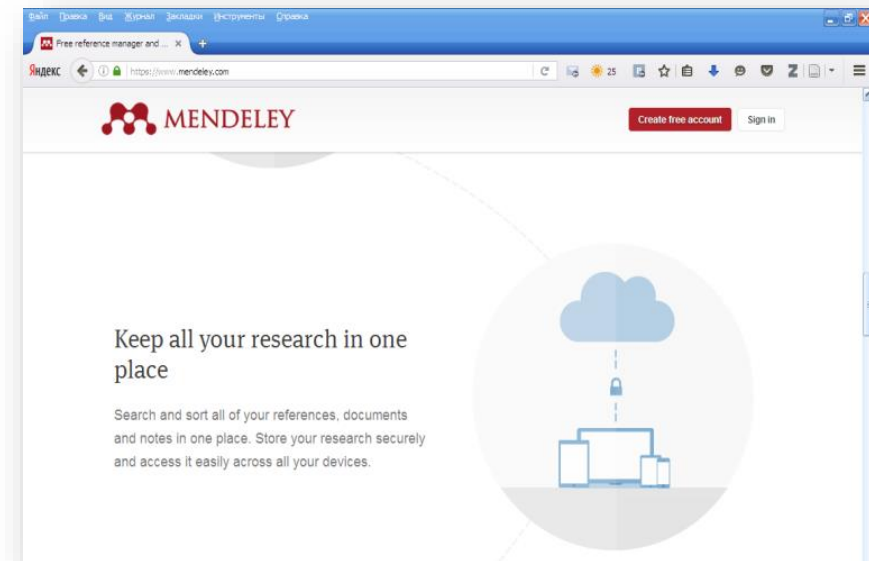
Файл Правка Вид Журнал Закладки Инструменты Справка

Free reference manager and ... ×

Яндекс https://www.mendeley.com

25

MENDELEY

Create free account

Sign in

Keep all your research in one place

Search and sort all of your references, documents and notes in one place. Store your research securely and access it easily across all your devices.